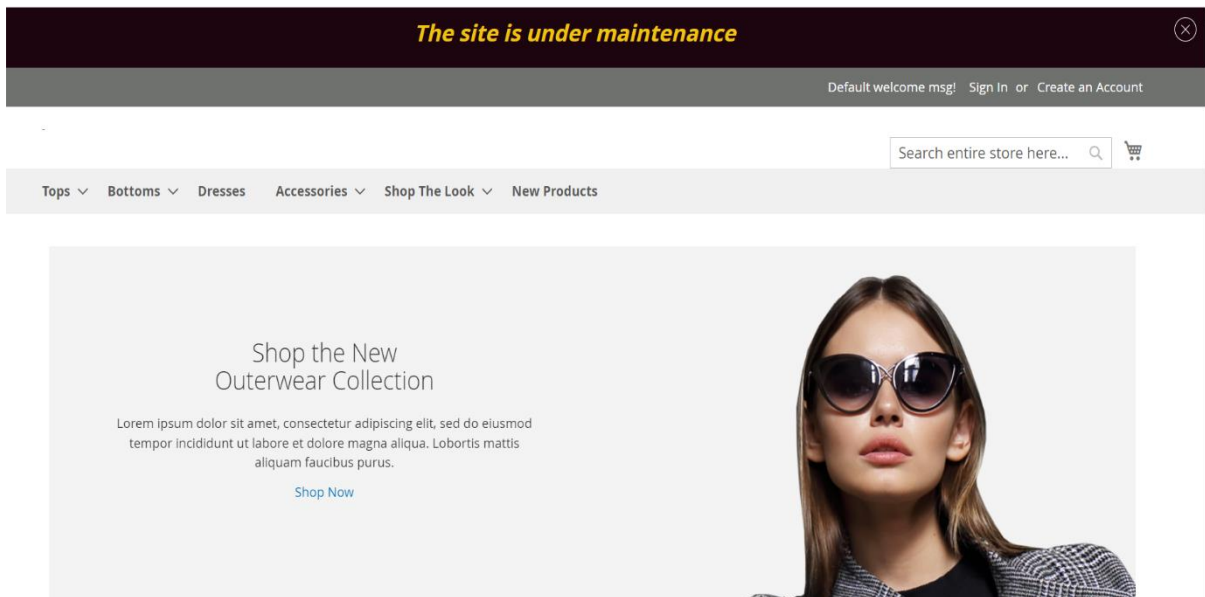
The site is under maintenance

Default welcome msg! Sign In or Create an Account

Search entire store here...

Tops Bottoms Dresses Accessories Shop The Look New Products

Shop the New Outerwear Collection

Lorem ipsum dolor sit amet, consectetur adipiscing elit, sed do eiusmod tempor incididunt ut labore et dolore magna aliqua. Lobortis mattis aliquam faucibus purus.

Shop Now